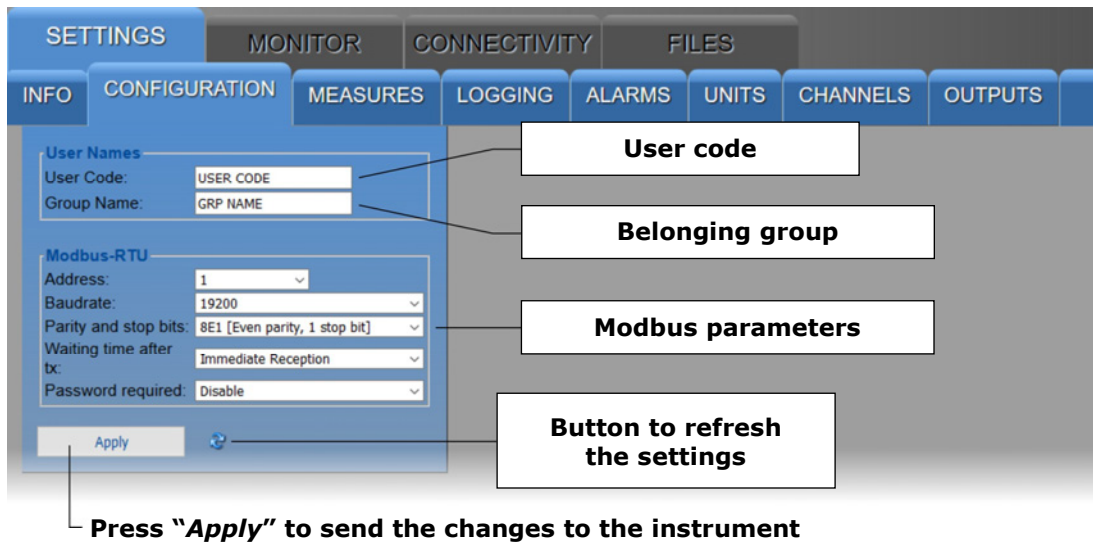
SETTINGS MONITOR CONNECTIVITY FILES

INFO CONFIGURATION MEASURES LOGGING ALARMS UNITS CHANNELS OUTPUTS

User Names
User Code: USER CODE
Group Name: GRP NAME

User code

Belonging group

Modbus-RTU
Address: 1
Baudrate: 19200
Parity and stop bits: 8E1 [Even parity, 1 stop bit]
Waiting time after tx: Immediate Reception
Password required: Disable

Modbus parameters

Apply

Button to refresh the settings

Press "*Apply*" to send the changes to the instrument